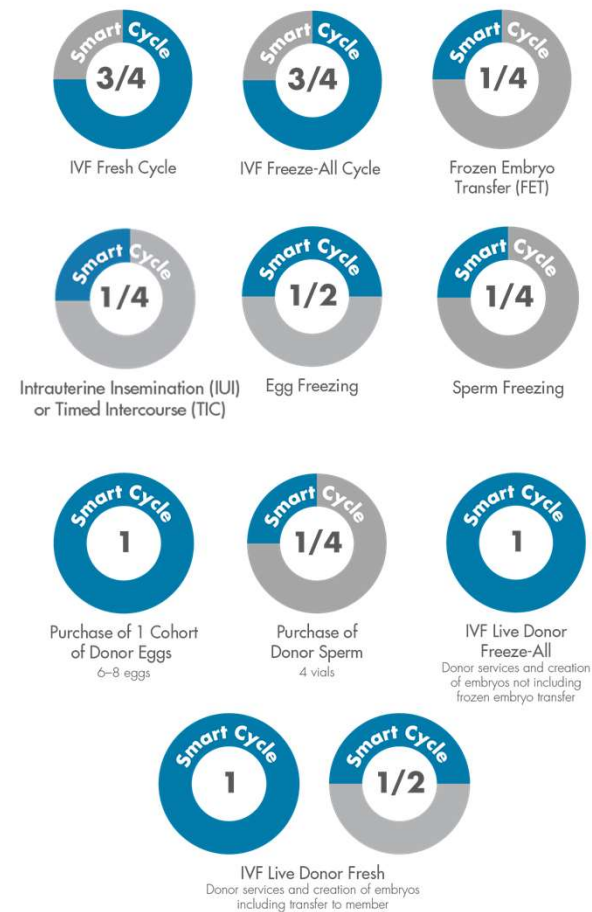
Smart Cycle
3/4
IVF Fresh Cycle

Smart Cycle
3/4
IVF Freeze-All Cycle

Smart Cycle
1/4
Frozen Embryo Transfer (FET)

Smart Cycle
1/4
Intrauterine Insemination (IUI) or Timed Intercourse (TIC)

Smart Cycle
1/2
Egg Freezing

Smart Cycle
1/4
Sperm Freezing

Smart Cycle
1
Purchase of 1 Cohort of Donor Eggs
6–8 eggs

Smart Cycle
1/4
Purchase of Donor Sperm
4 vials

Smart Cycle
1
IVF Live Donor Freeze-All
Donor services and creation of embryos not including frozen embryo transfer

Smart Cycle
1

Smart Cycle
1/2

IVF Live Donor Fresh
Donor services and creation of embryos including transfer to member